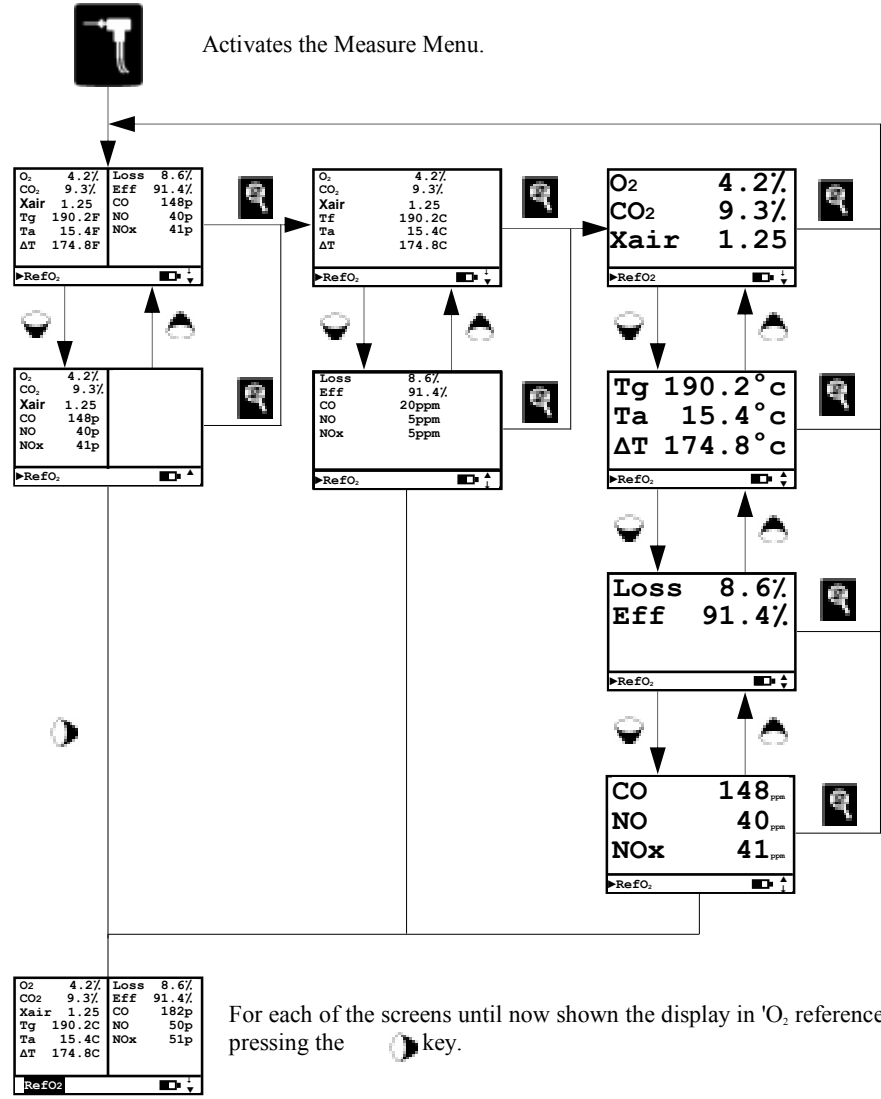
Activates the Measure Menu.

$O_2$ 4.2%
$CO_2$ 9.3%
Xair 1.25
Tg 190.2F
Ta 15.4F
ΔT 174.8F
Loss 8.6%
Eff 91.4%
CO 148p
NO 40p
NOx 41p
►Ref$O_2$

$O_2$ 4.2%
$CO_2$ 9.3%
Xair 1.25
Tf 190.2C
Ta 15.4C
ΔT 174.8C
►Ref$O_2$

$O_2$ 4.2%
$CO_2$ 9.3%
Xair 1.25
►Ref$O_2$

$O_2$ 4.2%
$CO_2$ 9.3%
Xair 1.25
CO 148p
NO 40p
NOx 41p
►Ref$O_2$

Loss 8.6%
Eff 91.4%
CO 20ppm
NO 5ppm
NOx 5ppm
►Ref$O_2$

Tg 190.2°c
Ta 15.4°c
ΔT 174.8°c
►Ref$O_2$

Loss 8.6%
Eff 91.4%
►Ref$O_2$

CO 148ppm
NO 40ppm
NOx 41ppm
►Ref$O_2$

$O_2$ 4.2%
$CO_2$ 9.3%
Xair 1.25
Tg 190.2C
Ta 15.4C
ΔT 174.8C
Loss 8.6%
Eff 91.4%
CO 182p
NO 50p
NOx 51p
Ref$O_2$

For each of the screens until now shown the display in '$O_2$ reference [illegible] pressing the key.